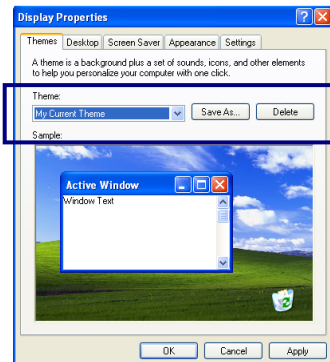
Display Properties

Themes | Desktop | Screen Saver | Appearance | Settings

A theme is a background plus a set of sounds, icons, and other elements to help you personalize your computer with one click.

Theme:

My Current Theme

Save As...

Delete

Sample:

Active Window

Window Text

OK

Cancel

Apply